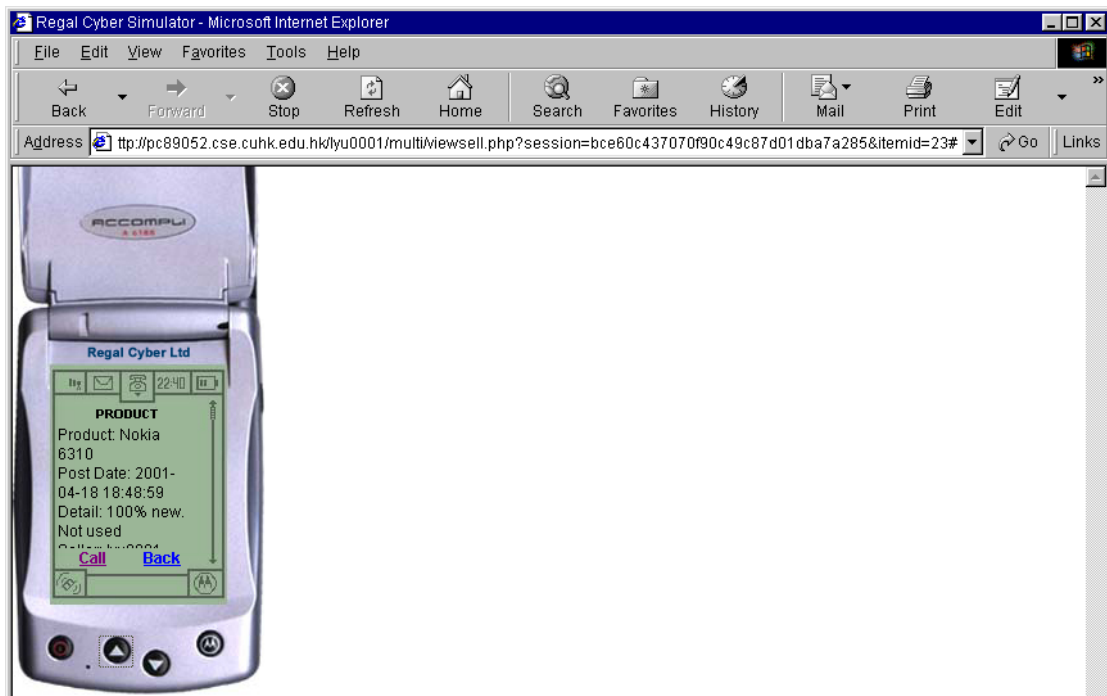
Regal Cyber Simulator - Microsoft Internet Explorer

File Edit View Favorites Tools Help

Back Forward Stop Refresh Home Search Favorites History Mail Print Edit

Address ttp://pc89052.cse.cuhk.edu.hk/lyu0001/multi/viewsell.php?session=bce60c437070f90c49c87d01dba7a285&itemid=23# Go Links

ACCOMPLI

Regal Cyber Ltd

22:40

PRODUCT

Product: Nokia 6310
Post Date: 2001-04-18 18:48:59
Detail: 100% new. Not used
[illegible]

Call Back